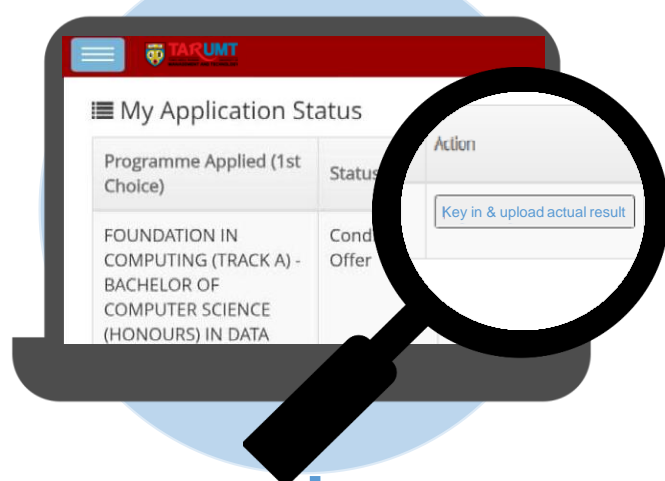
TARUMT

My Application Status

| Programme Applied (1st Choice) | Status | Action |
|---|---|---|
| FOUNDATION IN COMPUTING (TRACK A) - BACHELOR OF COMPUTER SCIENCE (HONOURS) IN DATA | Cond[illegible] Offer | Key in & upload actual result |